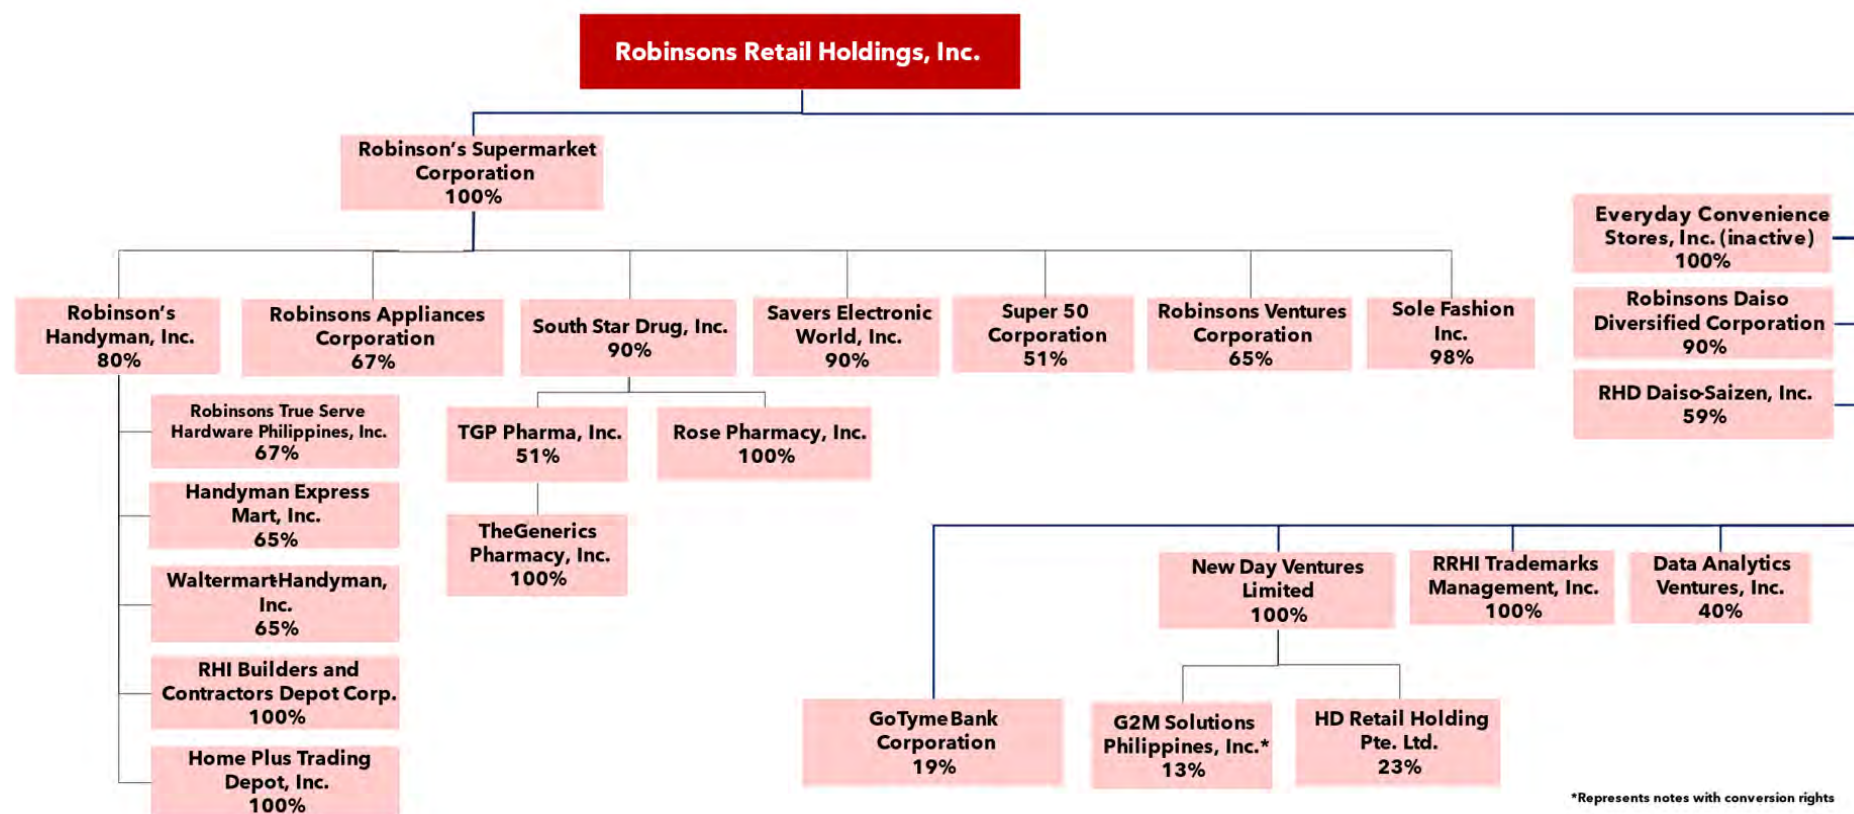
Robinsons Retail Holdings, Inc.

Robinson's Supermarket Corporation
100%

Everyday Convenience Stores, Inc. (inactive)
100%

Robinsons Daiso Diversified Corporation
90%

RHD Daiso-Saizen, Inc.
59%

Robinson's Handyman, Inc.
80%

Robinsons Appliances Corporation
67%

South Star Drug, Inc.
90%

Savers Electronic World, Inc.
90%

Super 50 Corporation
51%

Robinsons Ventures Corporation
65%

Sole Fashion Inc.
98%

Robinsons True Serve Hardware Philippines, Inc.
67%

Handyman Express Mart, Inc.
65%

Waltermart-Handyman, Inc.
65%

RHI Builders and Contractors Depot Corp.
100%

Home Plus Trading Depot, Inc.
100%

TGP Pharma, Inc.
51%

Rose Pharmacy, Inc.
100%

TheGenerics Pharmacy, Inc.
100%

New Day Ventures Limited
100%

RRHI Trademarks Management, Inc.
100%

Data Analytics Ventures, Inc.
40%

GoTyme Bank Corporation
19%

G2M Solutions Philippines, Inc.*
13%

HD Retail Holding Pte. Ltd.
23%

*Represents notes with conversion rights